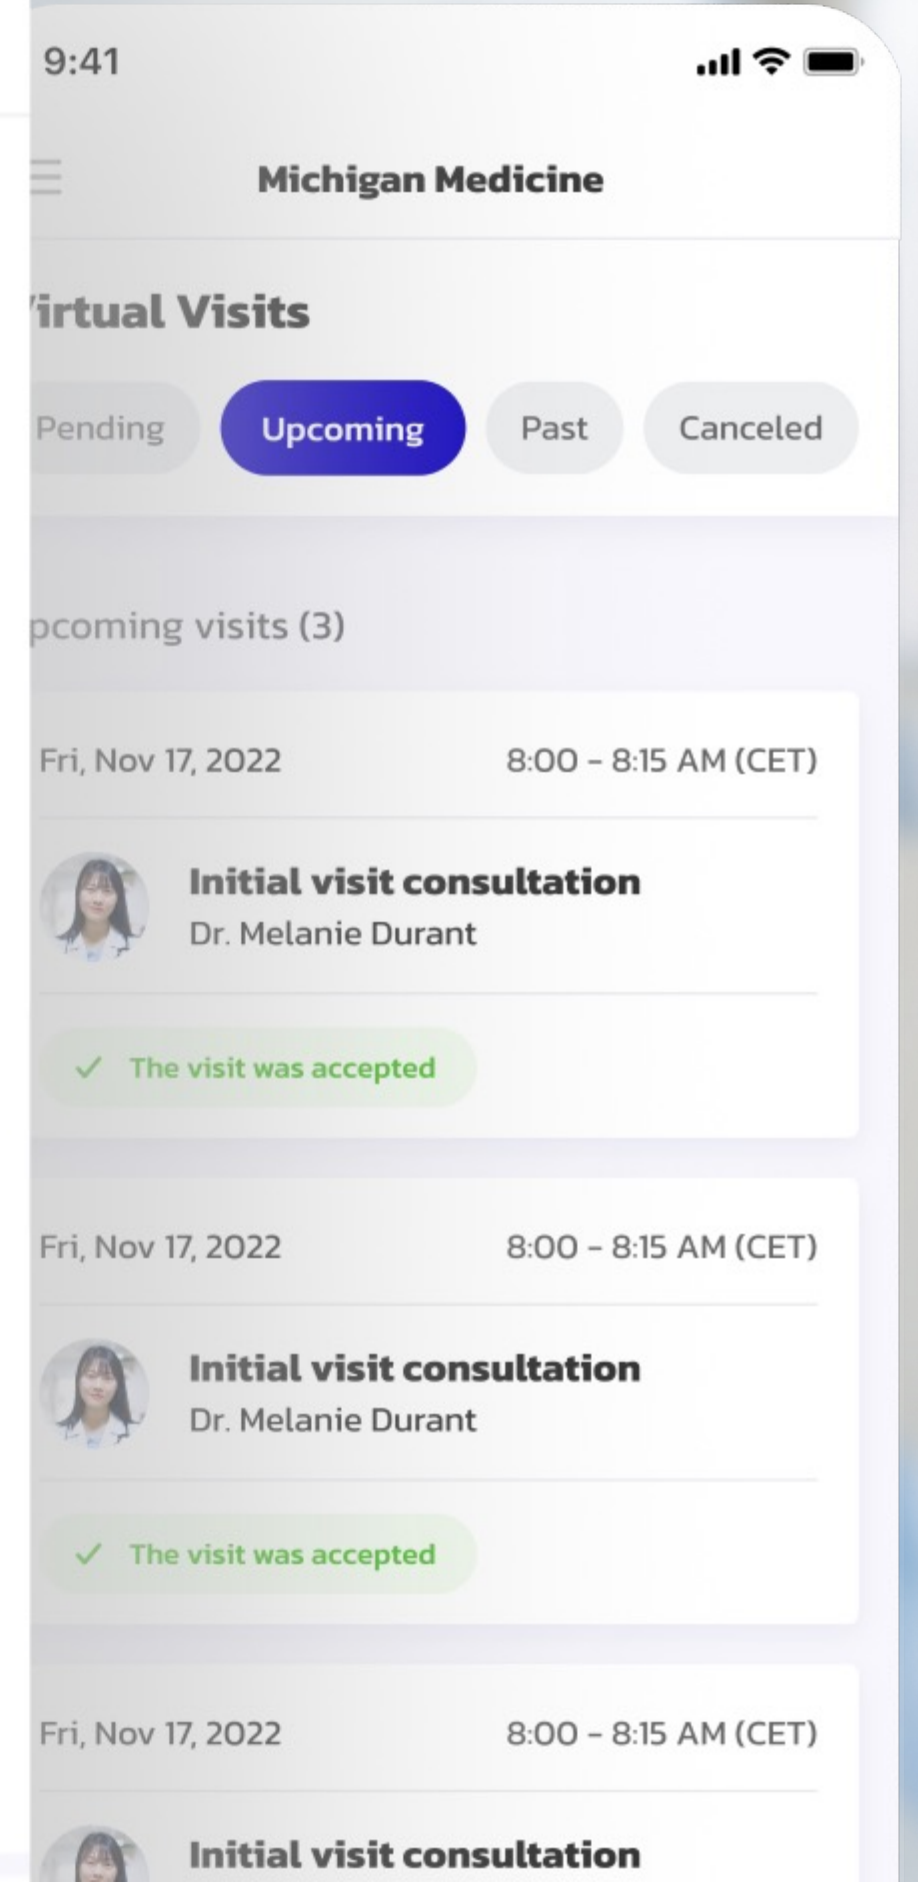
9:41

Michigan Medicine

irtual Visits

Pending

Upcoming

Past

Canceled

pcoming visits (3)

Fri, Nov 17, 2022

8:00 - 8:15 AM (CET)

Initial visit consultation

Dr. Melanie Durant

✓ The visit was accepted

Fri, Nov 17, 2022

8:00 - 8:15 AM (CET)

Initial visit consultation

Dr. Melanie Durant

✓ The visit was accepted

Fri, Nov 17, 2022

8:00 - 8:15 AM (CET)

Initial visit consultation